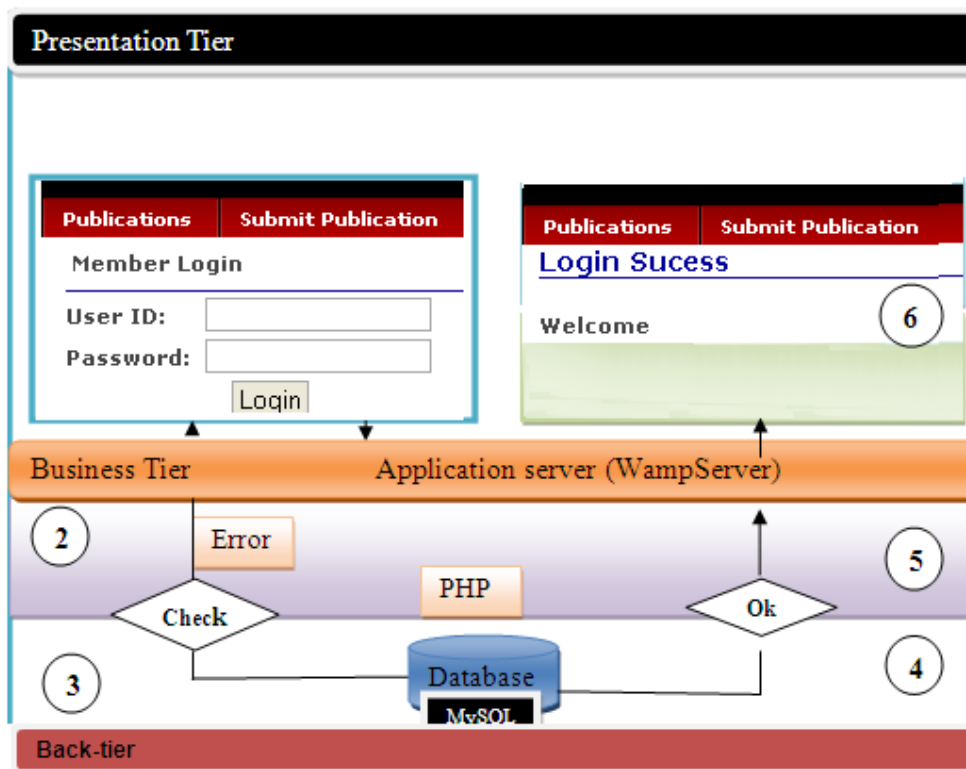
Presentation Tier

Publications | Submit Publication

Member Login

User ID:

Password:

Login

Publications | Submit Publication

Login Sucess

Welcome

6

Business Tier

Application server (WampServer)

2

Error

5

PHP

Check

Ok

3

Database

MySQL

4

Back-tier